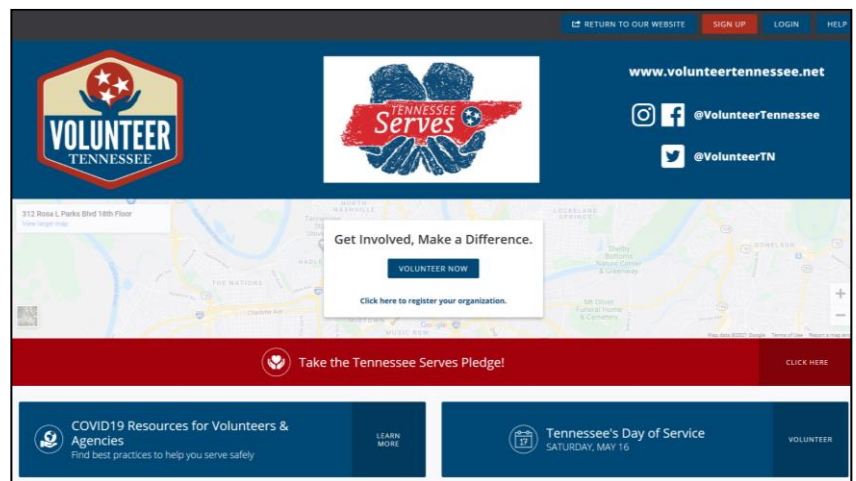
RETURN TO OUR WEBSITE SIGN UP LOGIN HELP

VOLUNTEER TENNESSEE

TENNESSEE Serves

www.volunteertennessee.net

@VolunteerTennessee

@VolunteerTN

312 Rosa L Parks Blvd 18th Floor
View larger map

NORTH NASHVILLE

LOCKELAND SPRINGS

THE NATIONS

Shelby Bottoms Nature Center & Greenway

DONELSON

Mt Olivet Funeral Home & Cemetery

MUSIC ROW

Get Involved, Make a Difference.

VOLUNTEER NOW

Click here to register your organization.

Map data ©2021 Google Terms of Use Report a map error

Take the Tennessee Serves Pledge!

CLICK HERE

COVID19 Resources for Volunteers & Agencies
Find best practices to help you serve safely

LEARN MORE

Tennessee's Day of Service
SATURDAY, MAY 16

VOLUNTEER